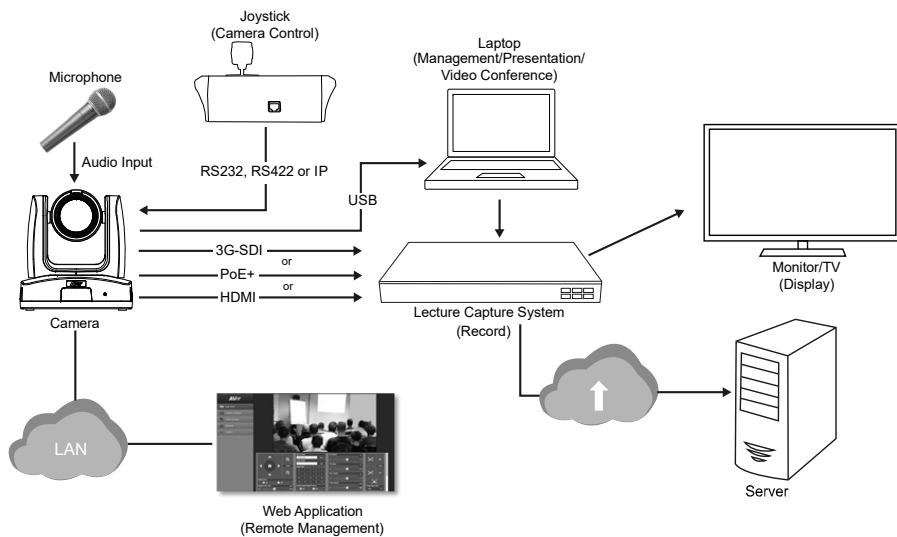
Joystick
(Camera Control)

Laptop
(Management/Presentation/
Video Conference)

Microphone

Audio Input

RS232, RS422 or IP

USB

3G-SDI
or
PoE+
or
HDMI

Camera

Lecture Capture System
(Record)

Monitor/TV
(Display)

LAN

Web Application
(Remote Management)

Server